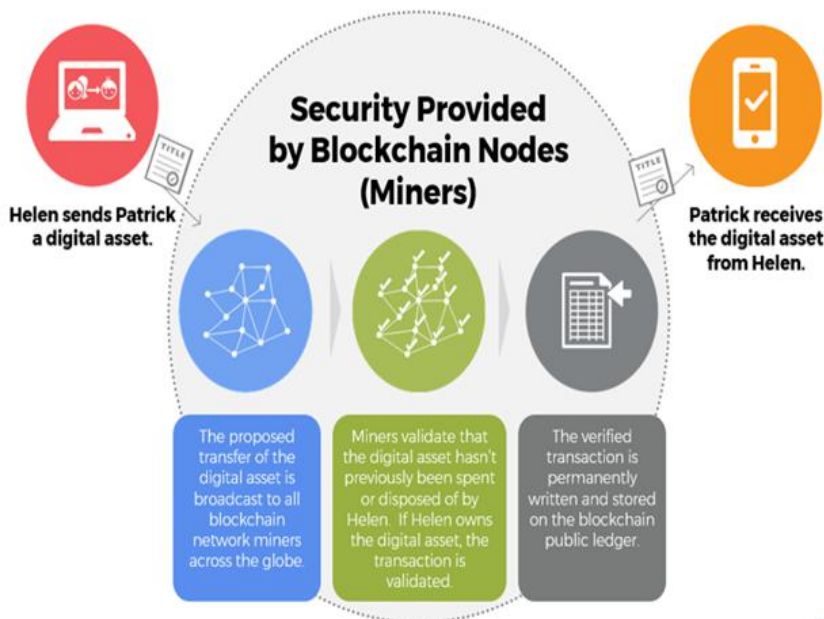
Security Provided by Blockchain Nodes (Miners)

TITLE

Helen sends Patrick a digital asset.

TITLE

Patrick receives the digital asset from Helen.

The proposed transfer of the digital asset is broadcast to all blockchain network miners across the globe.

Miners validate that the digital asset hasn't previously been spent or disposed of by Helen. If Helen owns the digital asset, the transaction is validated.

The verified transaction is permanently written and stored on the blockchain public ledger.